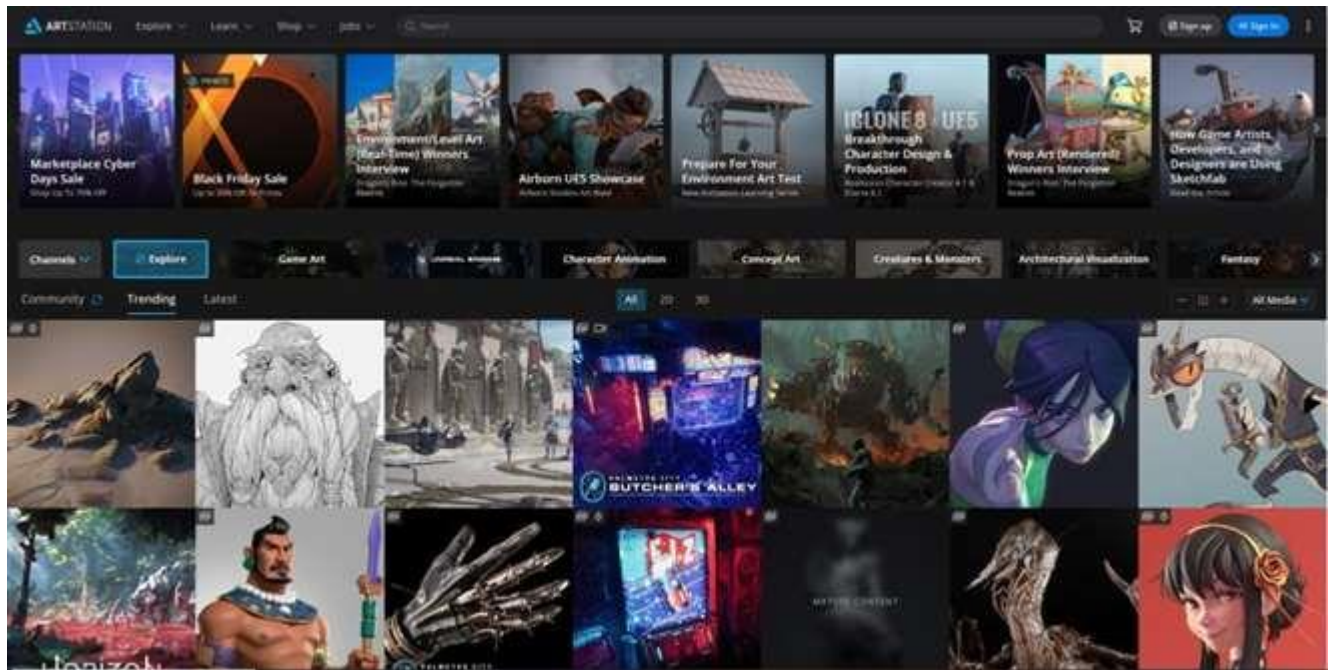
ARTSTATION Explore Learn Shop Jobs Search

Sign up Sign In

Marketplace Cyber Days Sale
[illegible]

PROMOTED
Black Friday Sale
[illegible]

Environment/Level Art (Real-Time) Winners Interview
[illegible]

Airborn UE5 Showcase
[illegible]

Prepare For Your Environment Art Test
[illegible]

ICLONE 8 · UE5
Breakthrough Character Design & Production
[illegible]

Prop Art (Rendered) Winners Interview
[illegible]

How Game Artists, Developers, and Designers are Using Sketchfab
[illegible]

Channels Explore Game Art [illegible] Character Animation Concept Art Creatures & Monsters Architectural Visualization Fantasy

Community Trending Latest

All 2D 3D

All Media

PALMETTO CITY BUTCHER'S ALLEY

MATURE CONTENT

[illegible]